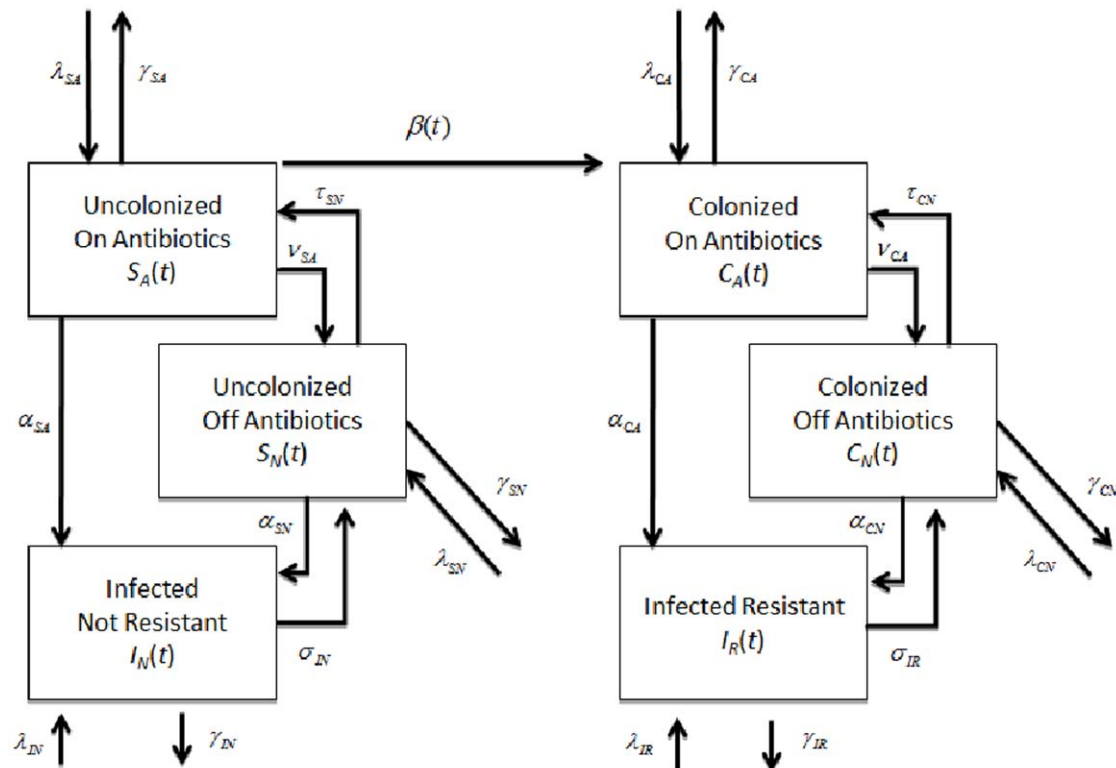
$\lambda_{SA}$ $\gamma_{SA}$

$\beta(t)$

$\lambda_{CA}$ $\gamma_{CA}$

Uncolonized On Antibiotics $S_A(t)$

$\tau_{SN}$

$\nu_{SA}$

Colonized On Antibiotics $C_A(t)$

$\tau_{CN}$

$\nu_{CA}$

$\alpha_{SA}$

Uncolonized Off Antibiotics $S_N(t)$

$\gamma_{SN}$

$\lambda_{SN}$

$\alpha_{CA}$

Colonized Off Antibiotics $C_N(t)$

$\gamma_{CN}$

$\lambda_{CN}$

$\alpha_{SN}$

$\alpha_{CN}$

Infected Not Resistant $I_N(t)$

$\sigma_{IN}$

Infected Resistant $I_R(t)$

$\sigma_{IR}$

$\lambda_{IN}$ $\gamma_{IN}$

$\lambda_{IR}$ $\gamma_{IR}$